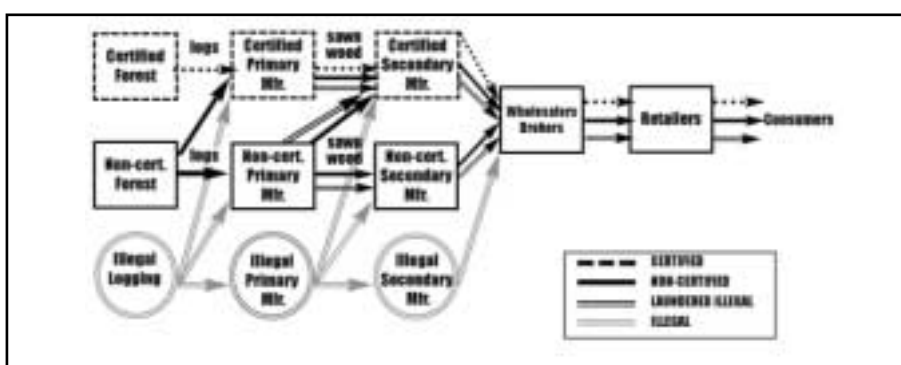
Certified Forest

logs

Certified Primary Mfr.

sawn wood

Certified Secondary Mfr.

Non-cert. Forest

logs

Non-cert. Primary Mfr.

sawn wood

Non-cert. Secondary Mfr.

Wholesalers Brokers

Retailers

Consumers

Illegal Logging

Illegal Primary Mfr.

Illegal Secondary Mfr.

CERTIFIED

NON-CERTIFIED

LAUNDERED ILLEGAL

ILLEGAL